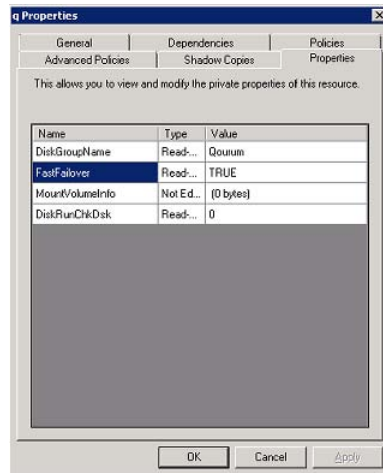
q Properties

General
Dependencies
Policies
Advanced Policies
Shadow Copies
Properties

This allows you to view and modify the private properties of this resource.

| Name | Type | Value |
|---|---|---|
| DiskGroupName | Read-... | Qourum |
| FastFailover | Read-... | TRUE |
| MountVolumeInfo | Not Ed... | (0 bytes) |
| DiskRunChkDsk | Read-... | 0 |

OK
Cancel
Apply